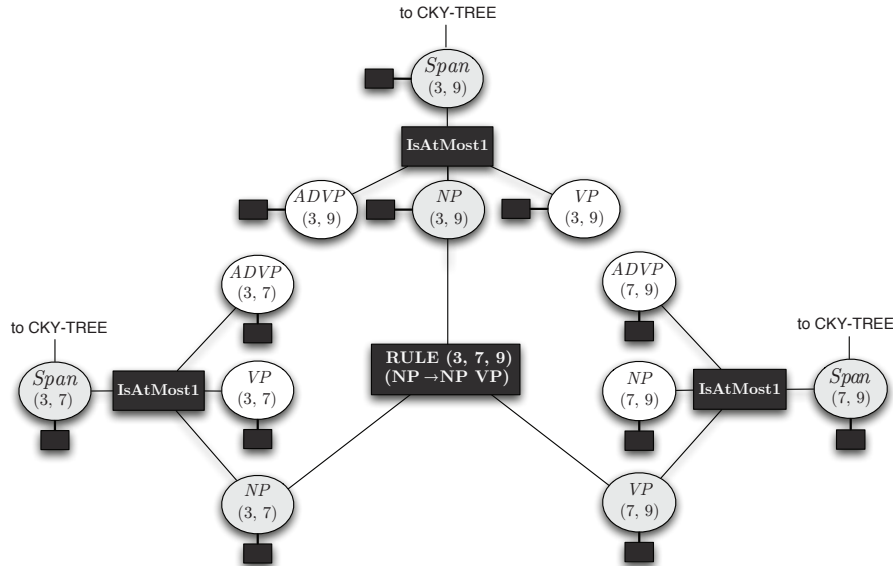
to CKY-TREE

$Span$ (3, 9)

IsAtMost1

$ADVP$ (3, 9)

$NP$ (3, 9)

$VP$ (3, 9)

$ADVP$ (3, 7)

$ADVP$ (7, 9)

to CKY-TREE

to CKY-TREE

$Span$ (3, 7)

IsAtMost1

$VP$ (3, 7)

RULE (3, 7, 9) (NP $\rightarrow$ NP VP)

$NP$ (7, 9)

IsAtMost1

$Span$ (7, 9)

$NP$ (3, 7)

$VP$ (7, 9)